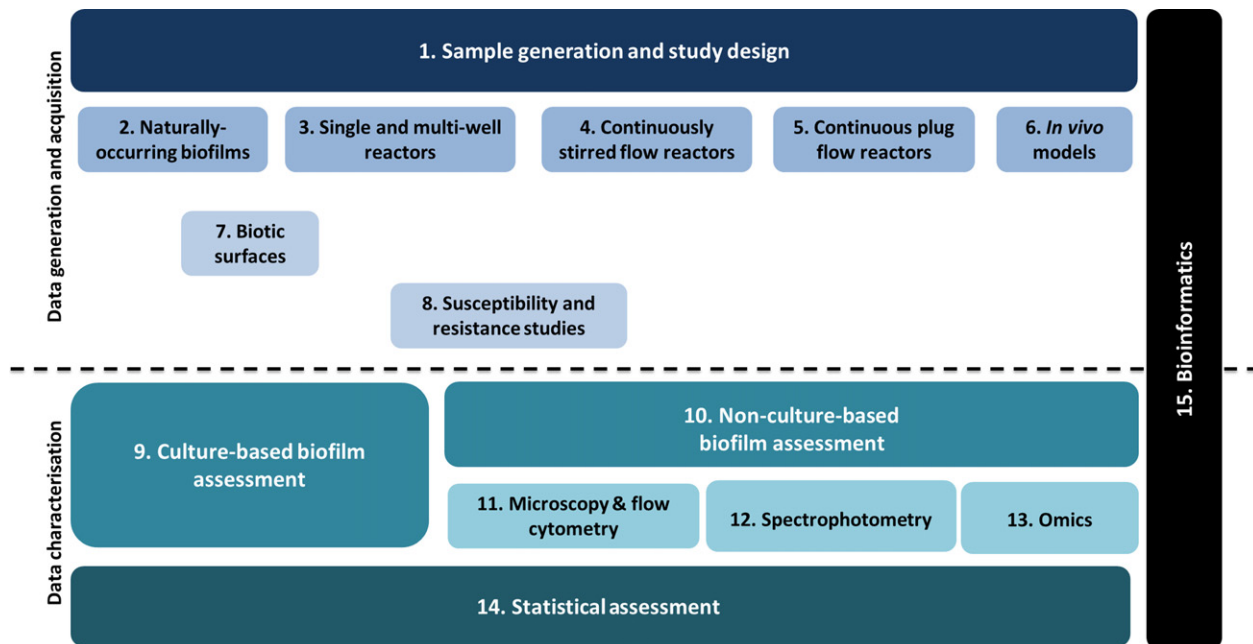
Data generation and acquisition

1. Sample generation and study design

2. Naturally-occurring biofilms

3. Single and multi-well reactors

4. Continuously stirred flow reactors

5. Continuous plug flow reactors

6. In vivo models

7. Biotic surfaces

8. Susceptibility and resistance studies

Data characterisation

9. Culture-based biofilm assessment

10. Non-culture-based biofilm assessment

11. Microscopy & flow cytometry

12. Spectrophotometry

13. Omics

14. Statistical assessment

15. Bioinformatics